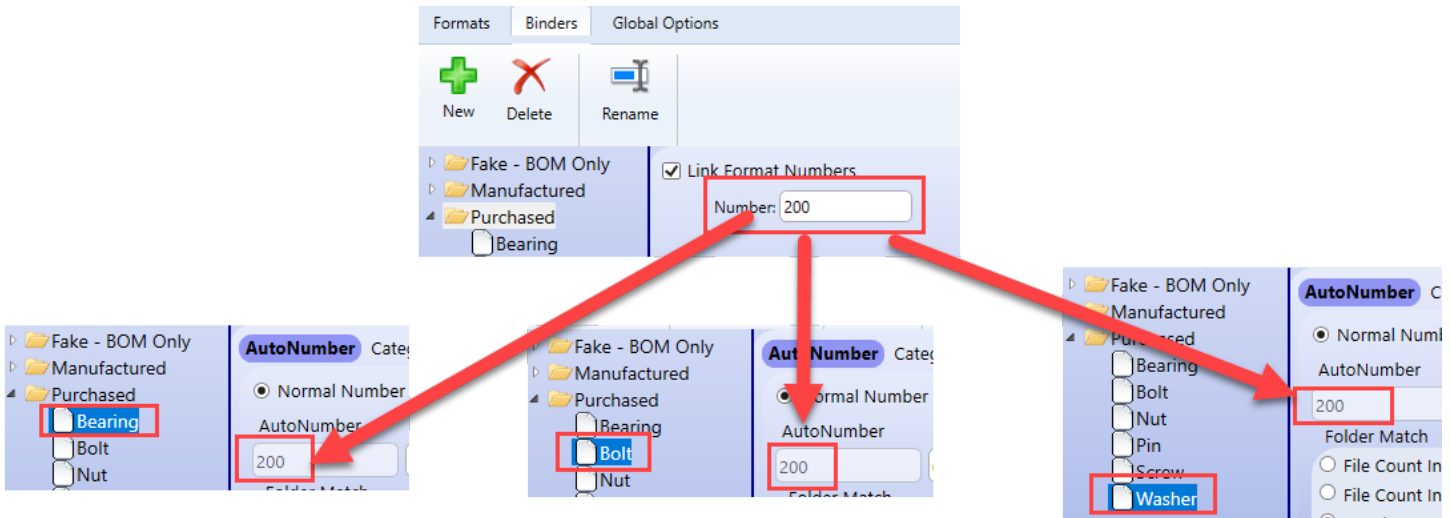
Formats Binders Global Options

New Delete Rename

Fake - BOM Only
Manufactured
Purchased
Bearing

Link Format Numbers
Number: 200

Fake - BOM Only
Manufactured
Purchased
Bearing
Bolt
Nut

AutoNumber Categ
Normal Number
AutoNumber
200
Folder Match

Fake - BOM Only
Manufactured
Purchased
Bearing
Bolt
Nut

AutoNumber Categ
Normal Number
AutoNumber
200
Folder Match

Fake - BOM Only
Manufactured
Purchased
Bearing
Bolt
Nut
Pin
Screw
Washer

AutoNumber C
Normal Numb
AutoNumber
200
Folder Match
File Count In
File Count In